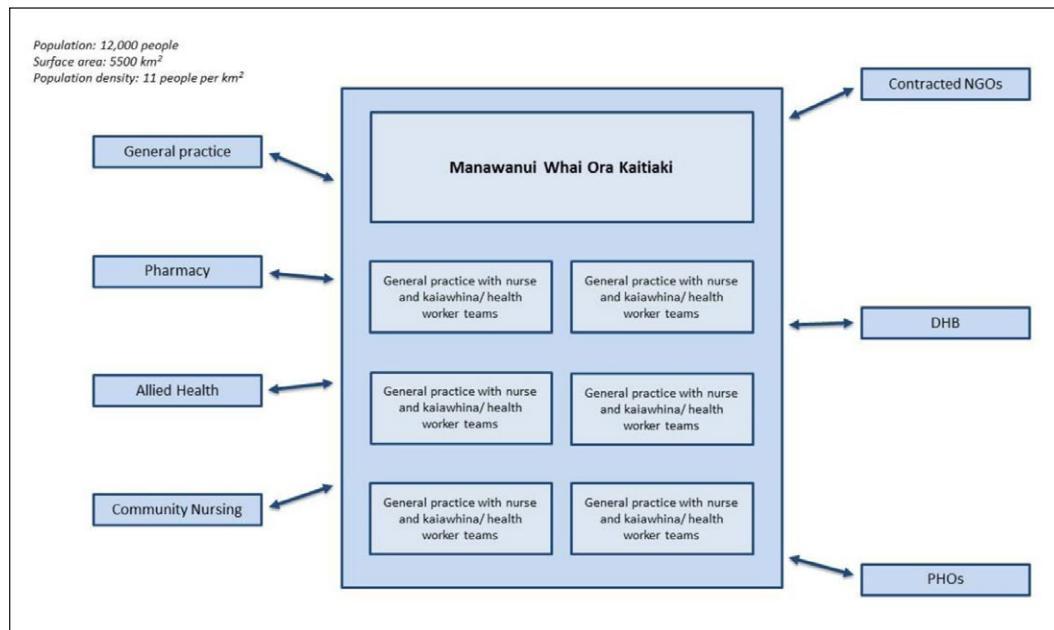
Population: 12,000 people
Surface area: 5500 km$^2$
Population density: 11 people per km$^2$

Contracted NGOs

General practice

Manawanui Whai Ora Kaitiaki

Pharmacy

General practice with nurse and kaiawhina/ health worker teams

General practice with nurse and kaiawhina/ health worker teams

DHB

Allied Health

General practice with nurse and kaiawhina/ health worker teams

General practice with nurse and kaiawhina/ health worker teams

Community Nursing

General practice with nurse and kaiawhina/ health worker teams

General practice with nurse and kaiawhina/ health worker teams

PHOs